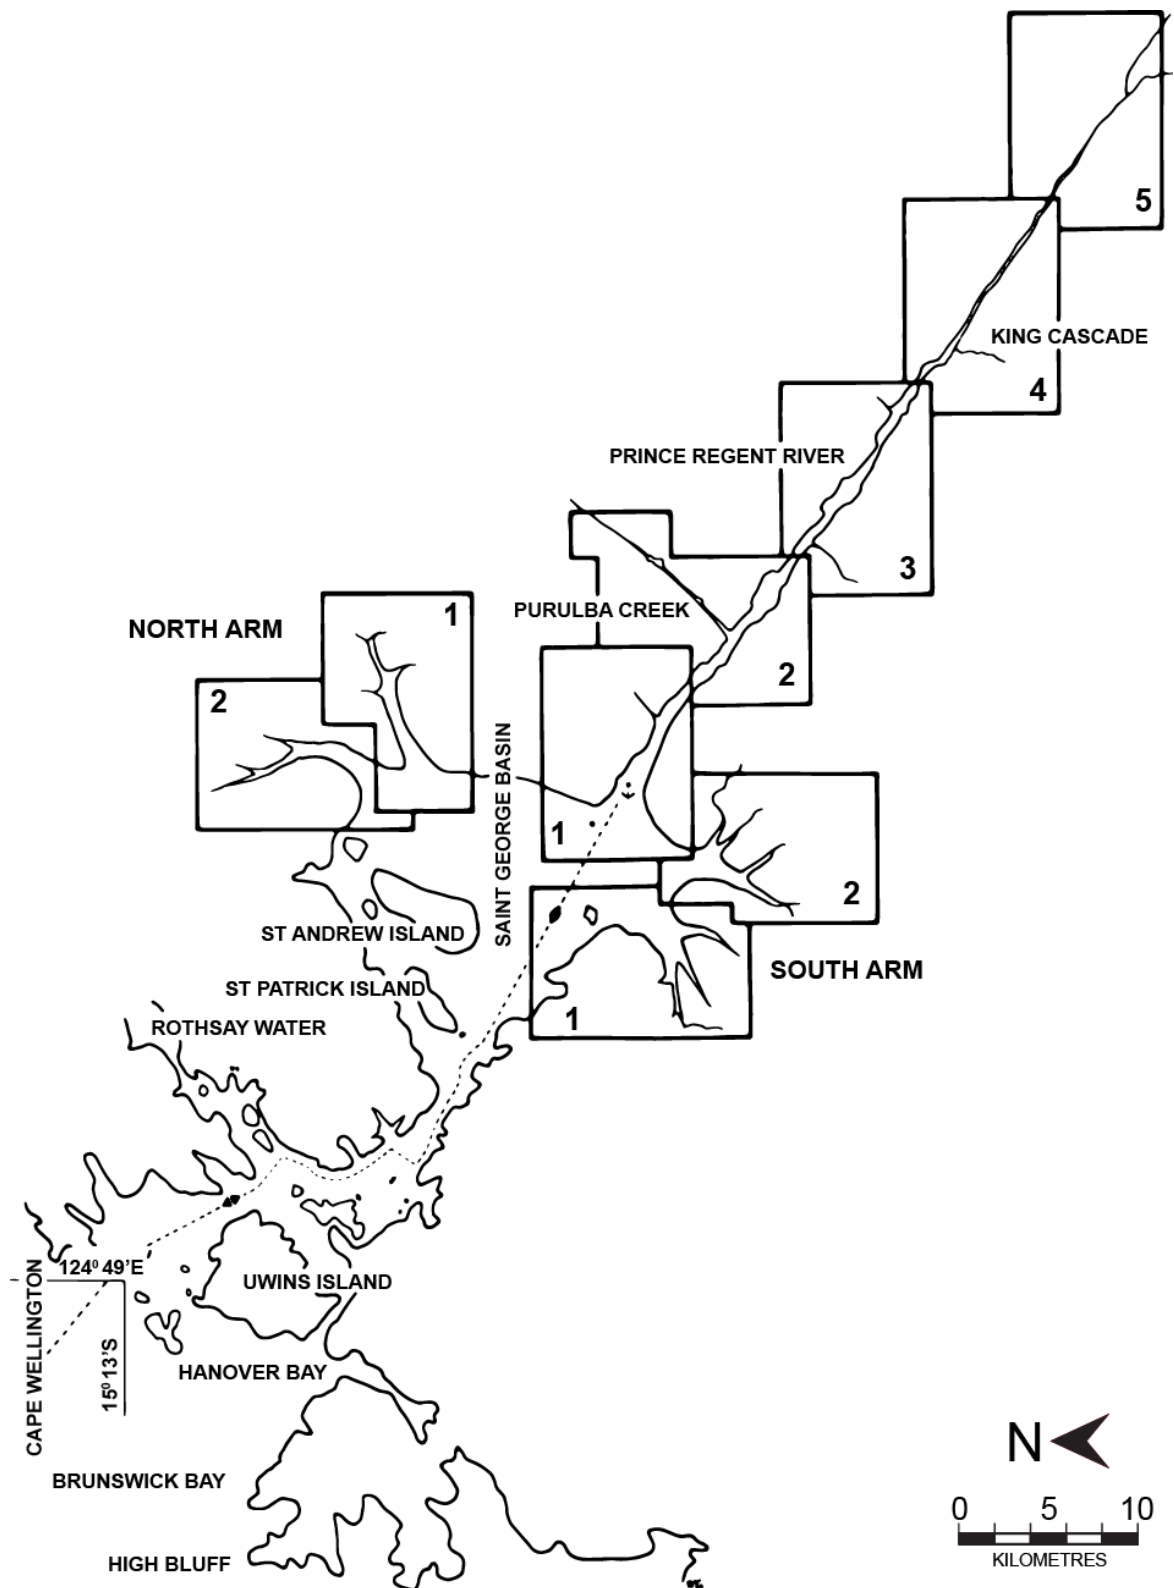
5

KING CASCADE

4

PRINCE REGENT RIVER

3

PURULBA CREEK

2

NORTH ARM

1

2

SAINT GEORGE BASIN

1

2

ST ANDREW ISLAND

SOUTH ARM

ST PATRICK ISLAND

1

ROTHSAY WATER

$124^0 49'E$

CAPE WELLINGTON

$15^0 13'S$

UWINS ISLAND

HANOVER BAY

BRUNSWICK BAY

HIGH BLUFF

N

0 5 10

KILOMETRES